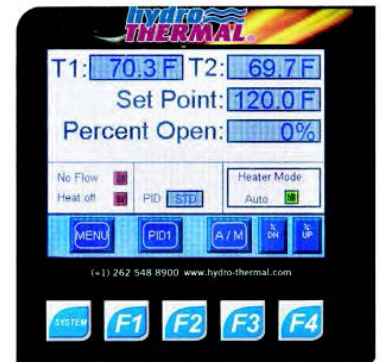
hydro THERMAL.

T1: 70.3 F T2: 69.7 F

Set Point: 120.0 F

Percent Open: 0%

No Flow

Heat off

PID STD

Heater Mode

Auto

MENU

PID1

A / M

% DN

% UP

(+1) 262 548 8900 www.hydro-thermal.com

SYSTEM

F1

F2

F3

F4